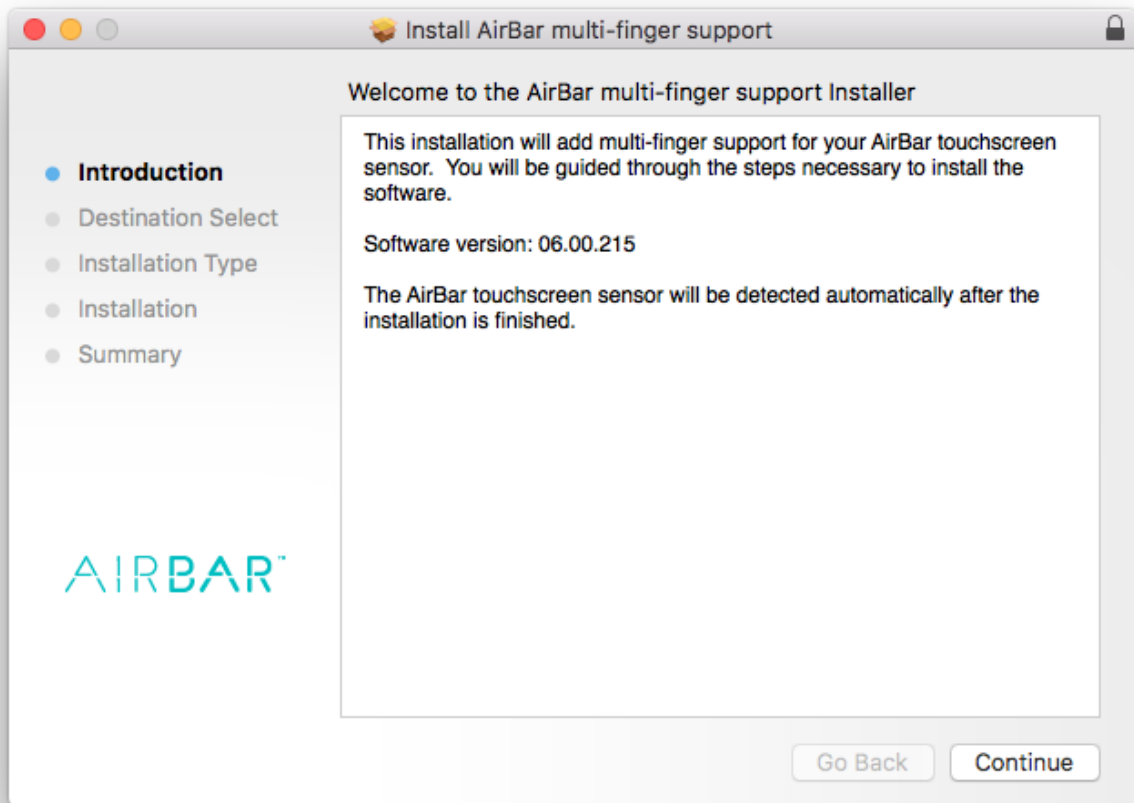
Install AirBar multi-finger support

Welcome to the AirBar multi-finger support Installer

Introduction
Destination Select
Installation Type
Installation
Summary

This installation will add multi-finger support for your AirBar touchscreen sensor. You will be guided through the steps necessary to install the software.

Software version: 06.00.215

The AirBar touchscreen sensor will be detected automatically after the installation is finished.

AIRBAR™

Go Back
Continue